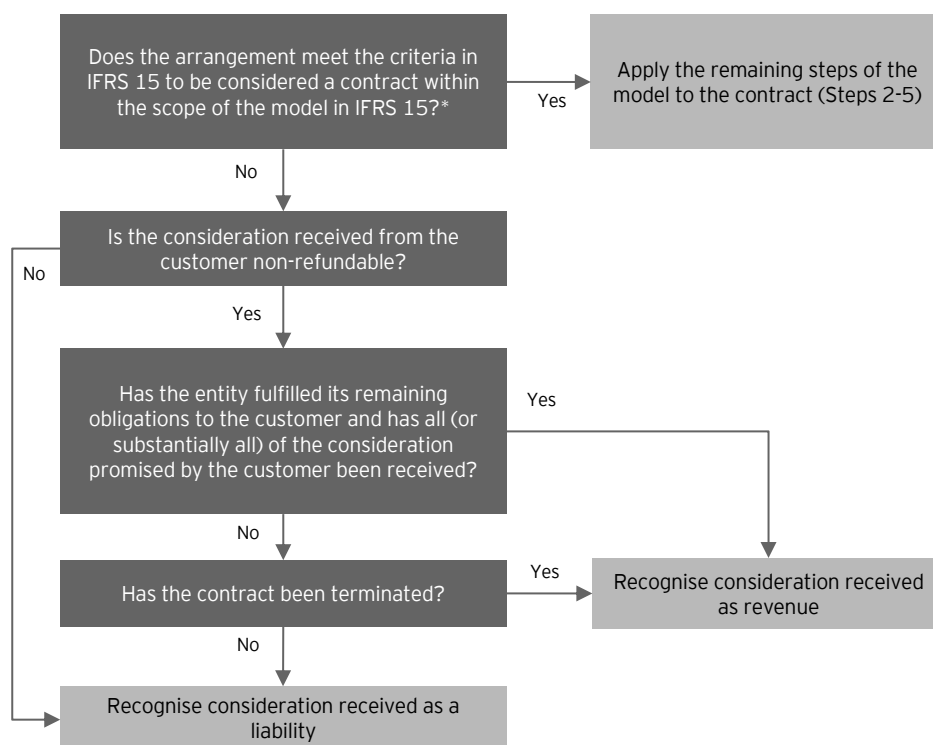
Does the arrangement meet the criteria in IFRS 15 to be considered a contract within the scope of the model in IFRS 15?*

Yes

Apply the remaining steps of the model to the contract (Steps 2-5)

No

Is the consideration received from the customer non-refundable?

No

Yes

Has the entity fulfilled its remaining obligations to the customer and has all (or substantially all) of the consideration promised by the customer been received?

Yes

No

Has the contract been terminated?

Yes

Recognise consideration received as revenue

No

Recognise consideration received as a liability